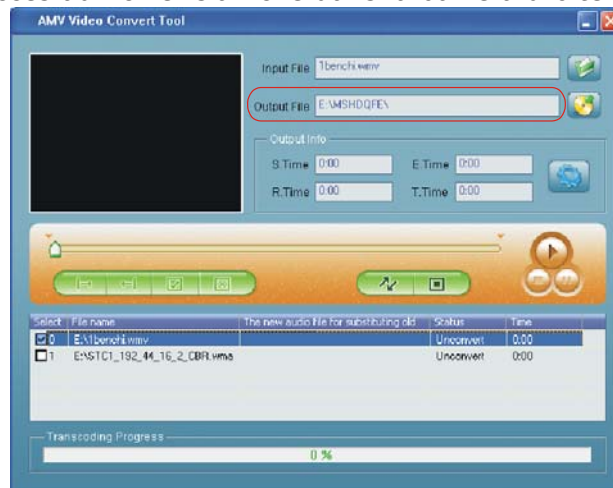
AMV Video Convert Tool

Input File 1benchi.wmv

Output File E:\MSHDQFE\

Output Info

S.Time 0:00
E.Time 0:00
R.Time 0:00
T.Time 0:00

| Select | File name | The new audio file for substituting old | Status | Time |
|---|---|---|---|---|
| ☑ 0 | E:\1benchi.wmv | | Unconvert | 0:00 |
| ☐ 1 | E:\STC1_192_44_16_2_CBR.wma | | Unconvert | 0:00 |

Transcoding Progress

0 %